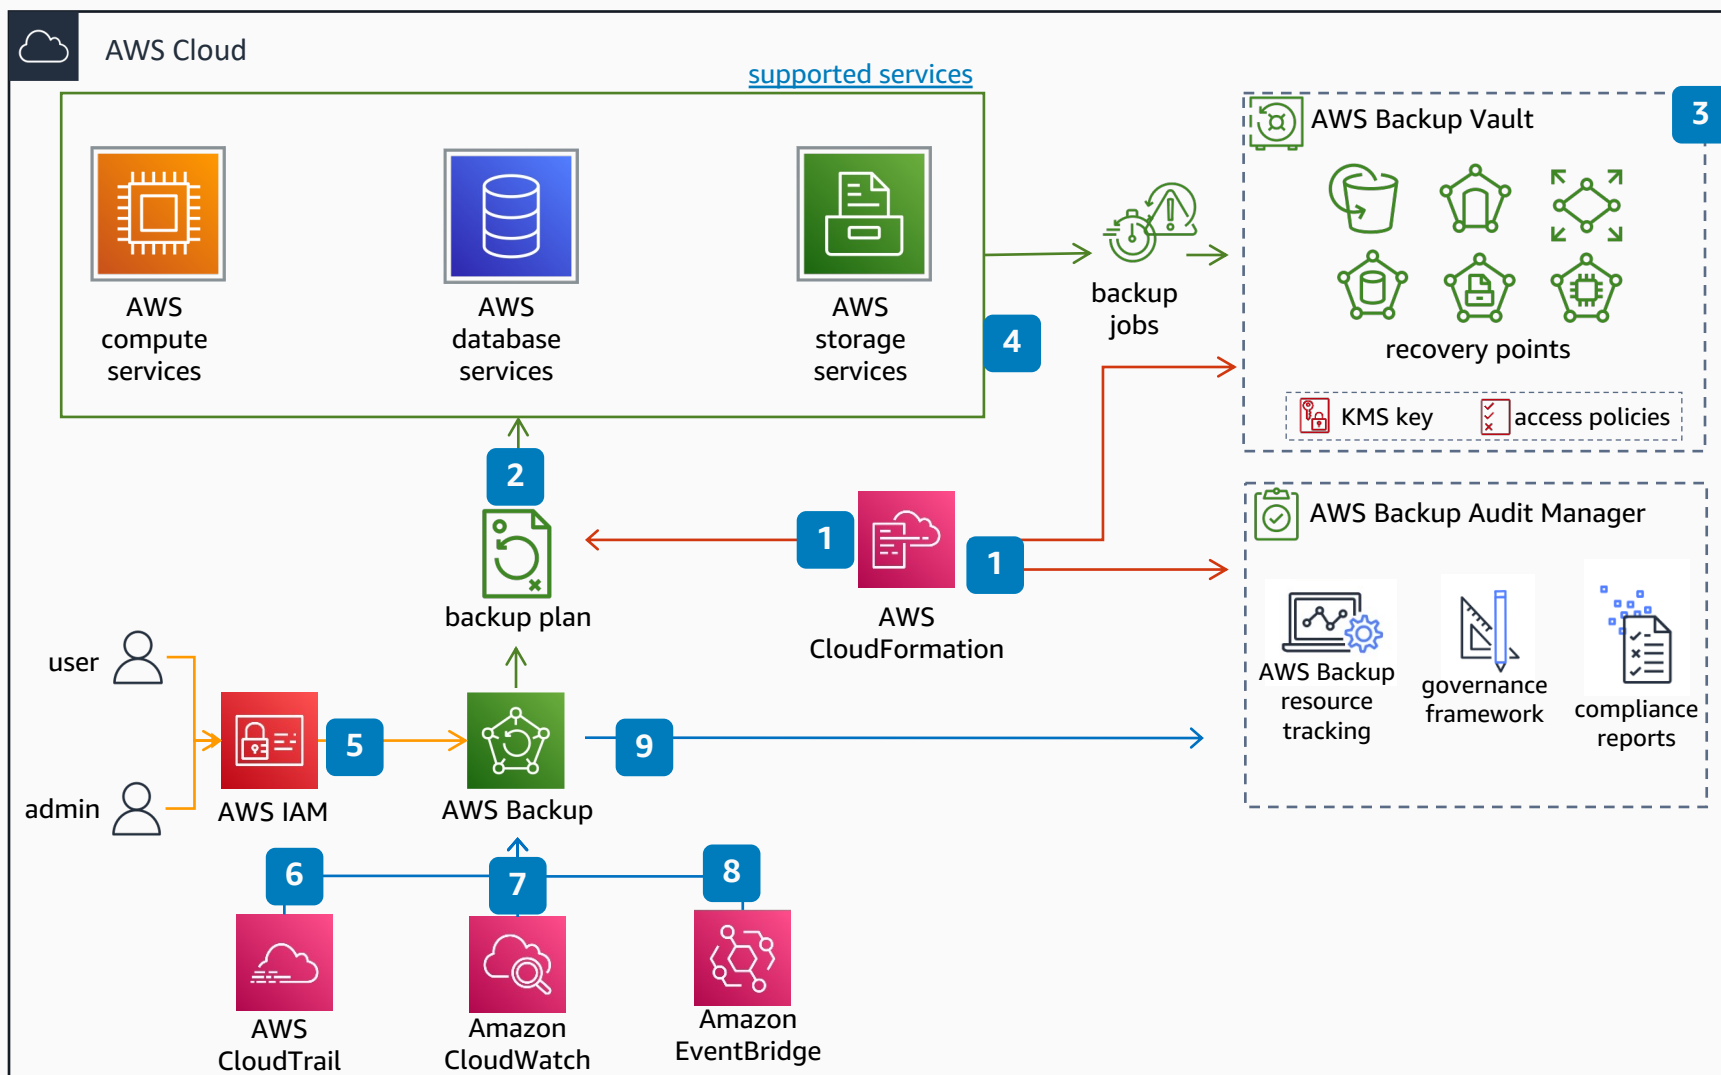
AWS Cloud

supported services

AWS compute services

AWS database services

AWS storage services

4

backup jobs

3

AWS Backup Vault

recovery points

KMS key

access policies

2

backup plan

1

AWS CloudFormation

1

AWS Backup Audit Manager

AWS Backup resource tracking

governance framework

compliance reports

user

admin

AWS IAM

5

AWS Backup

9

6

7

8

AWS CloudTrail

Amazon CloudWatch

Amazon EventBridge